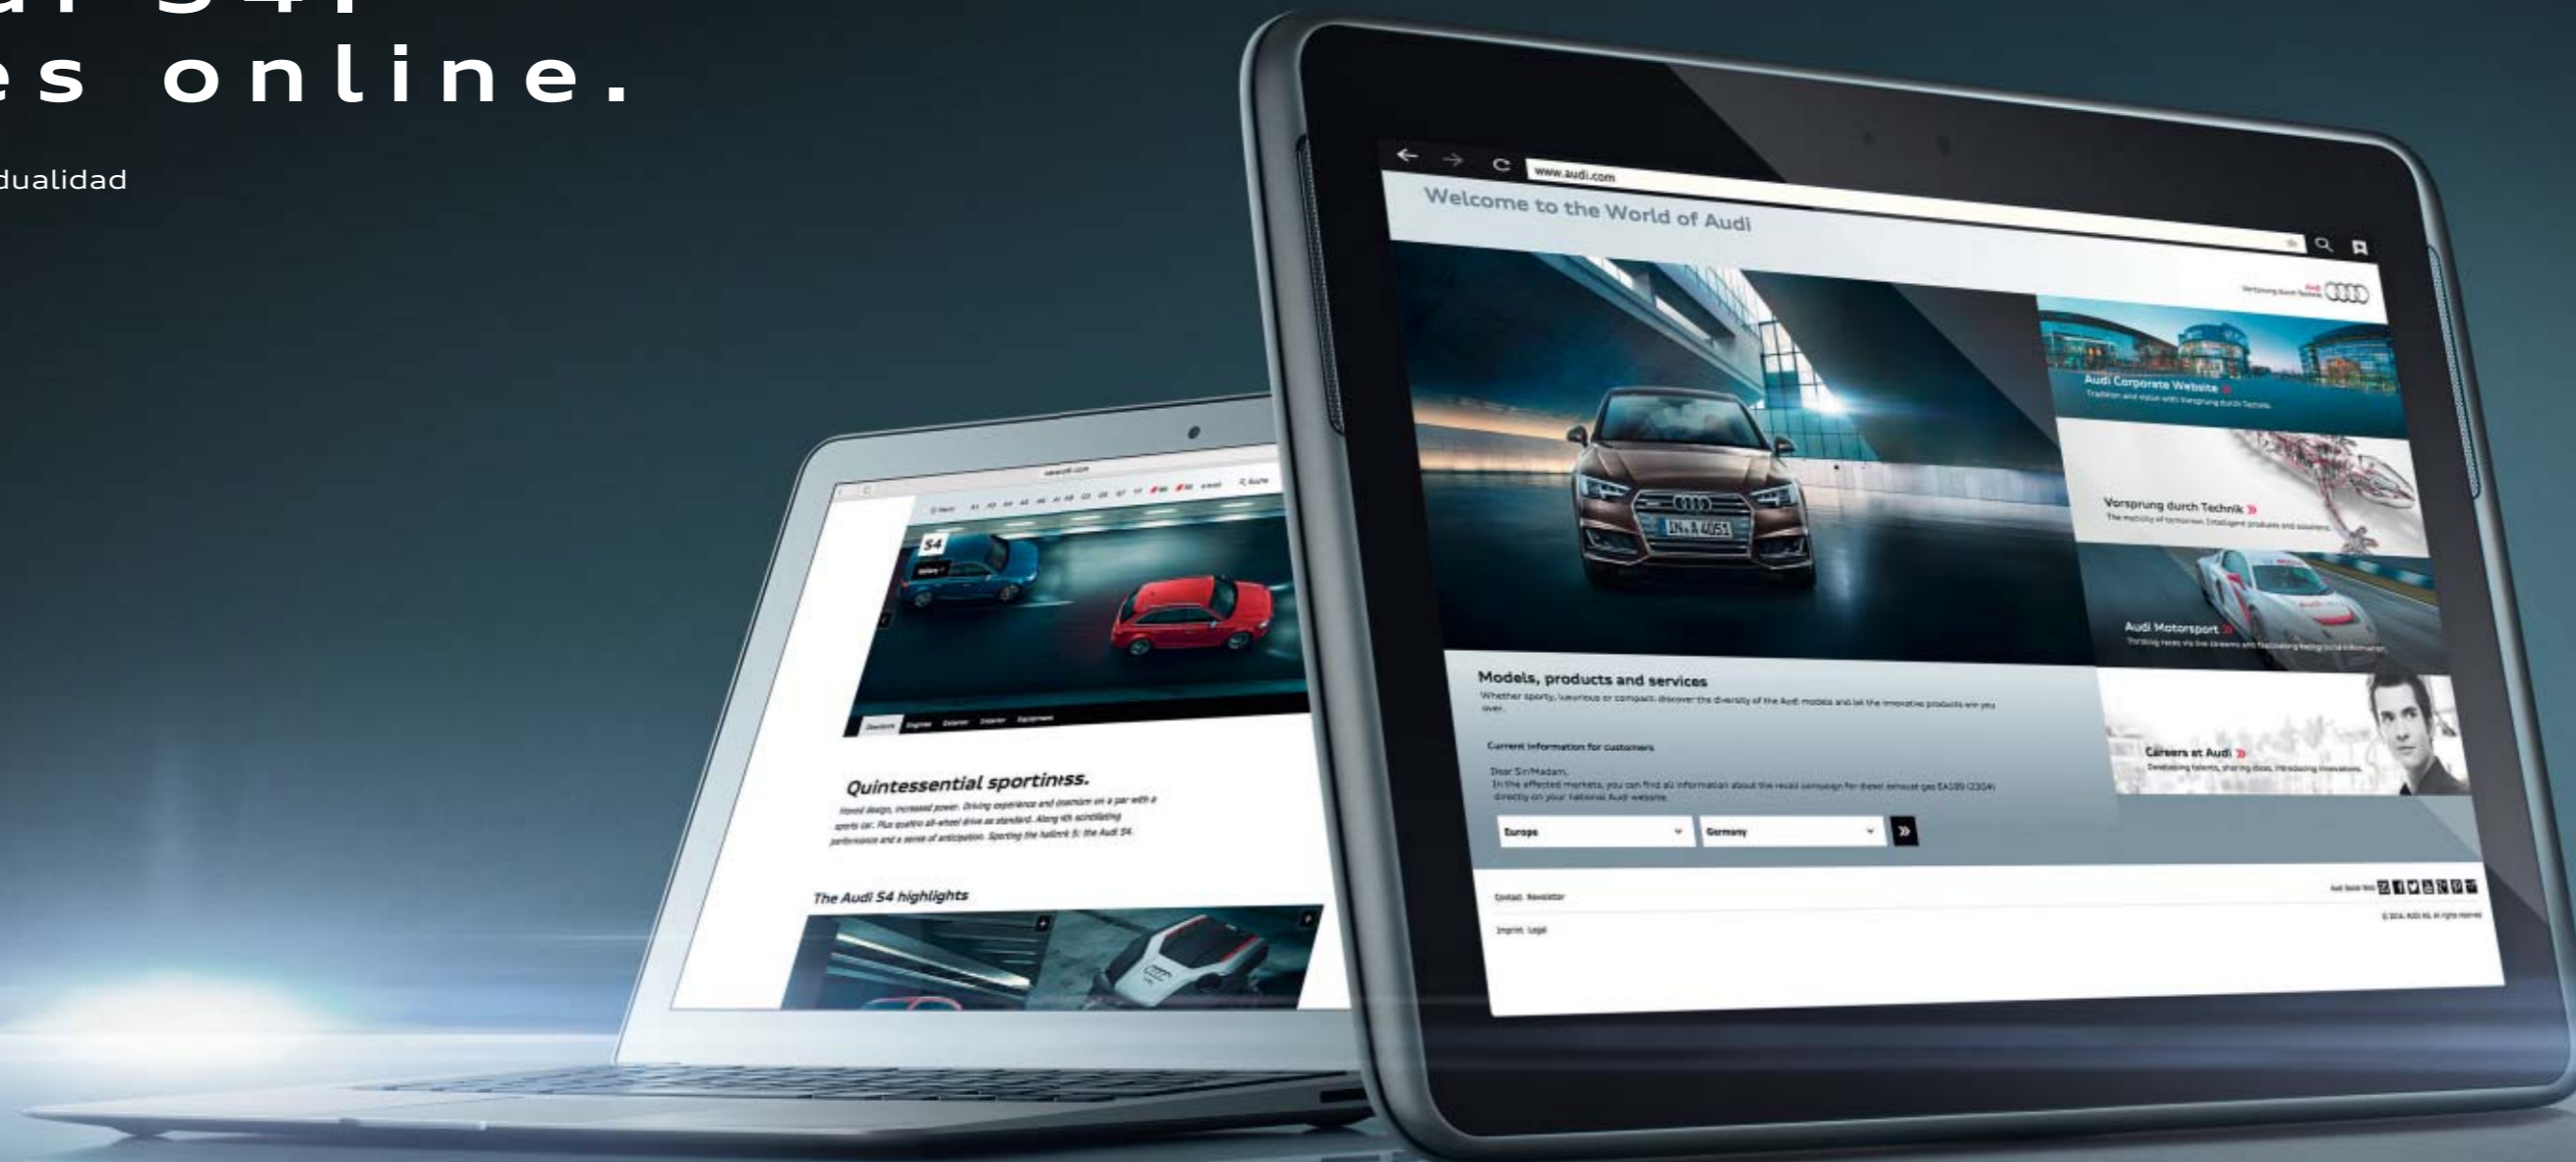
es online.

dualidad

www.audi.com

Welcome to the World of Audi

Audi Corporate Website

Vorsprung durch Technik

Audi Motorsport

Careers at Audi

Models, products and services

Current information for customers

Europe

Germany

Contact Newsletter

Imprint Legal

S4

Quintessential sportiness.

The Audi S4 highlights